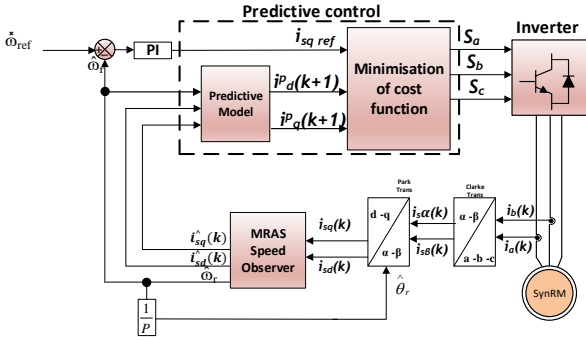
Predictive control

Inverter

$\overset{*}{\omega}_{ref}$

PI

$\hat{\omega}_r$

$i_{sq\ ref}$

$S_a$

$S_b$

$S_c$

Predictive Model

$i^p{}_d(k+1)$

$i^p{}_q(k+1)$

Minimisation of cost function

Park Trans

Clarke Trans

d -q

α - β

α - β

a -b -c

$i_b(k)$

$i_a(k)$

$i_s\alpha(k)$

$i_s\beta(k)$

$i_{sq}(k)$

$i_{sd}(k)$

$\hat{i}_{sq}(k)$

$\hat{i}_{sd}(k)$

$\hat{\omega}_r$

MRAS Speed Observer

$\hat{\theta}_r$

$\frac{1}{P}$

SynRM